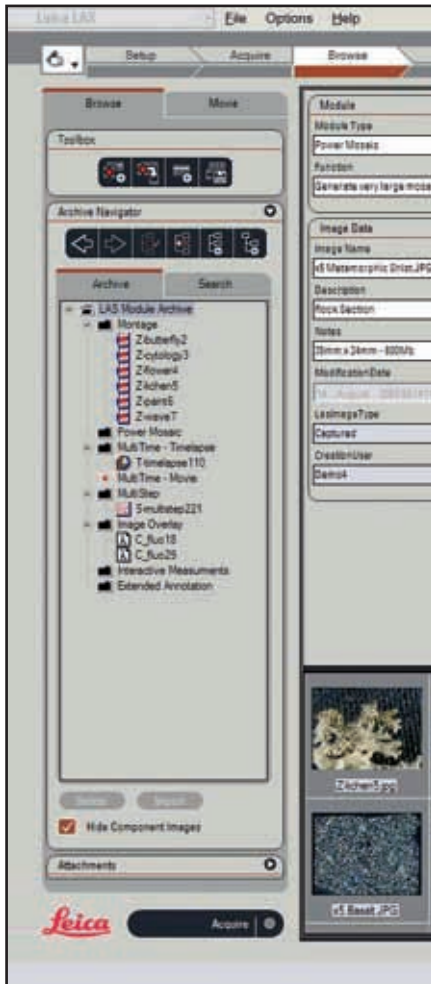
Leica LAS File Options Help

Setup Acquire Browse

Browse Movie

Toolbox

Archive Navigator

Archive Search

LAS Module Archive
Montage
Zbutterfly2
Zcytology3
Zflower4
Zlichen5
Zpara6
Zwave7
Power Mosaic
MultiTime - Timelapse
Timelapse110
MultiTime - Movie
MultiStep
Smultistep221
Image Overlay
C_fluo18
C_fluo25
Interactive Measurments
Extended Annotation

Delete Import

Hide Component Images

Attachments

Leica

Acquire

Module
Module Type
Power Mosaic
Function
Generate very large mosa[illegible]

Image Data
Image Name
x5 Metamorphic Schist.JPG
Description
Rock Section
Notes
25mm x 24mm - 800Mb
ModificationDate
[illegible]
LasImageType
Captured
CreationUser
Demo4

Zlichen5.jpg

x5 Basalt.JPG